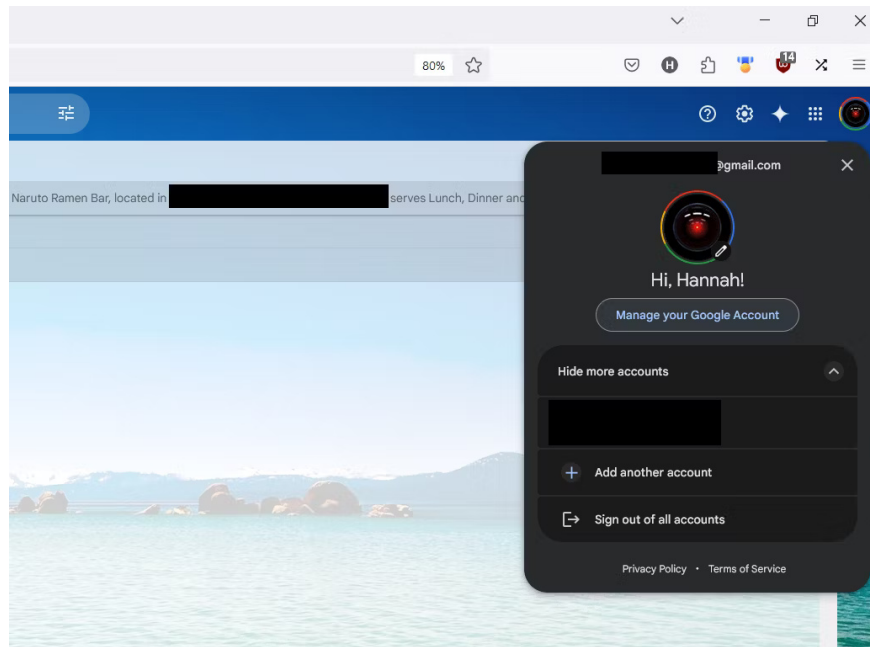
80%

14

Naruto Ramen Bar, located in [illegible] serves Lunch, Dinner and

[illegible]@gmail.com

Hi, Hannah!

Manage your Google Account

Hide more accounts

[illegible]

Add another account

Sign out of all accounts

Privacy Policy • Terms of Service